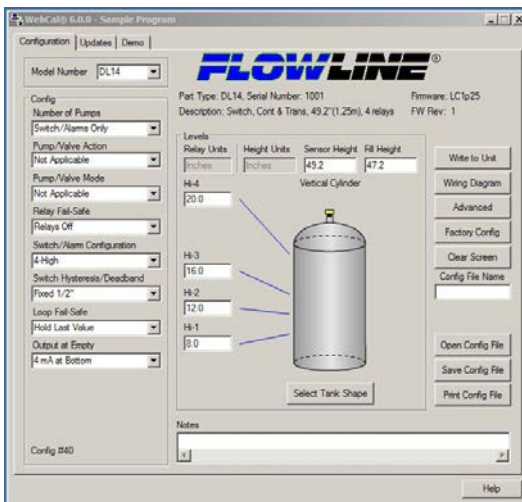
WebCal® 6.0.0 - Sample Program

Configuration | Updates | Demo

Model Number DL14

FLOWLINE®

Part Type: DL14, Serial Number: 1001
Firmware: LC1p25
Description: Switch, Cont & Trans, 49.2"(1.25m), 4 relays
FW Rev: 1

Config
Number of Pumps
Switch/Alarms Only
Pump/Valve Action
Not Applicable
Pump/Valve Mode
Not Applicable
Relay Fail-Safe
Relays Off
Switch/Alarm Configuration
4-High
Switch Hysteresis/Deadband
Fixed 1/2"
Loop Fail-Safe
Hold Last Value
Output at Empty
4 mA at Bottom

Config #40

Levels
Relay Units
Inches
Height Units
Inches
Sensor Height
49.2
Fill Height
47.2
Vertical Cylinder
Hi-4
20.0
Hi-3
16.0
Hi-2
12.0
Hi-1
8.0

Select Tank Shape

Write to Unit
Wiring Diagram
Advanced
Factory Config
Clear Screen
Config File Name

Open Config File
Save Config File
Print Config File

Notes

Help